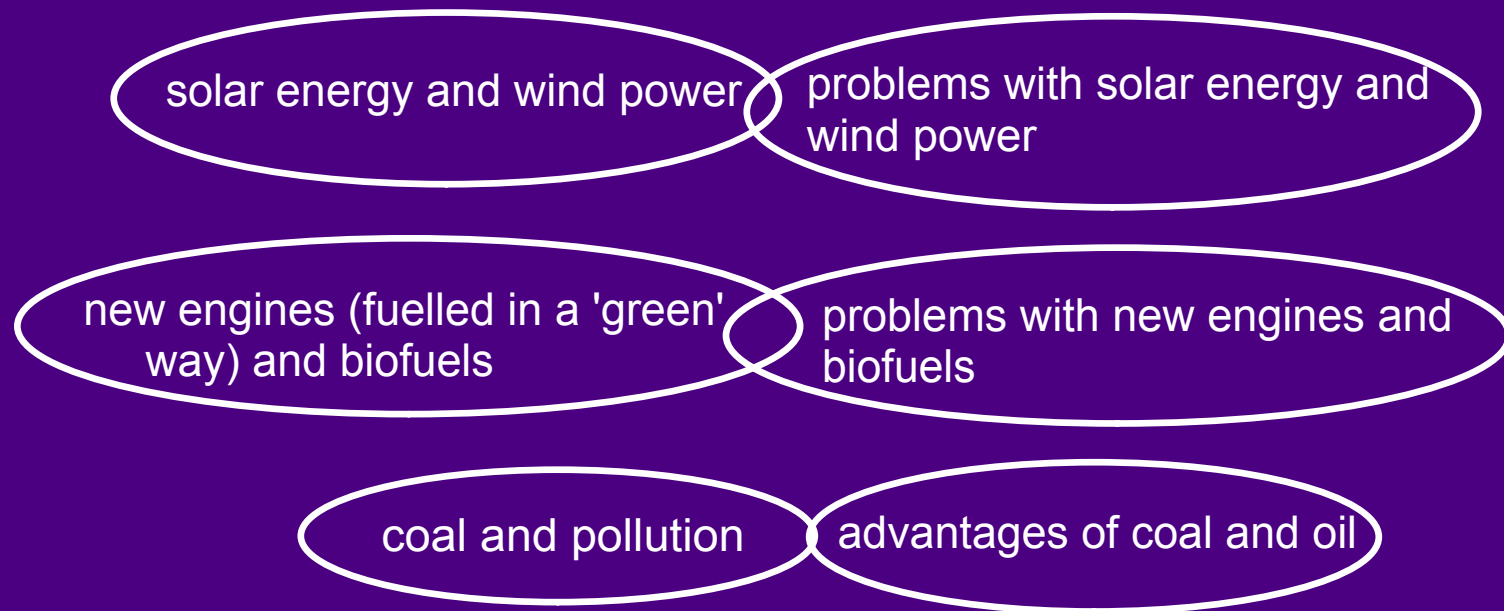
solar energy and wind power

problems with solar energy and wind power

new engines (fuelled in a 'green' way) and biofuels

problems with new engines and biofuels

coal and pollution

advantages of coal and oil